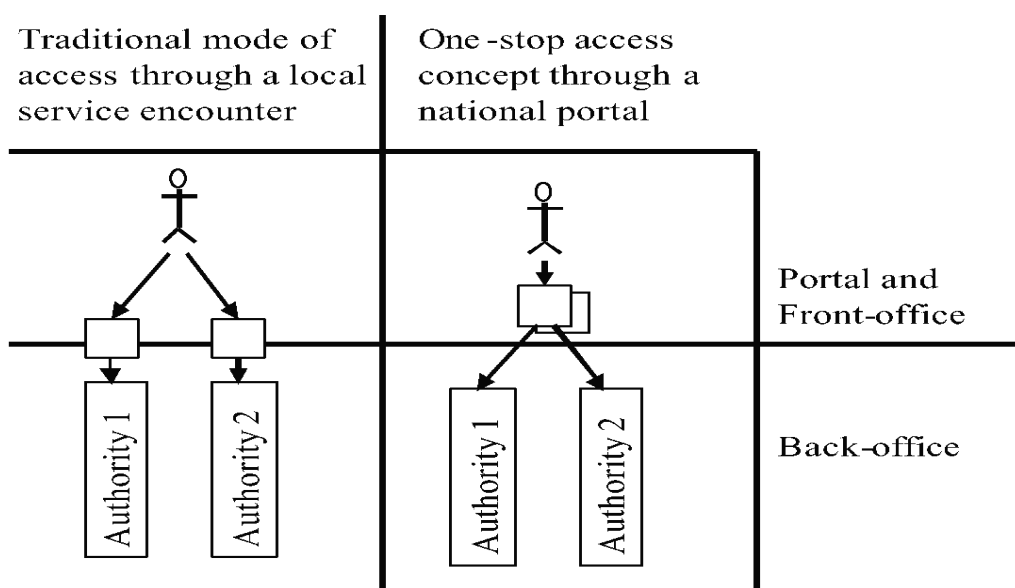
Traditional mode of access through a local service encounter

One -stop access concept through a national portal

Portal and Front-office

Authority 1

Authority 2

Authority 1

Authority 2

Back-office